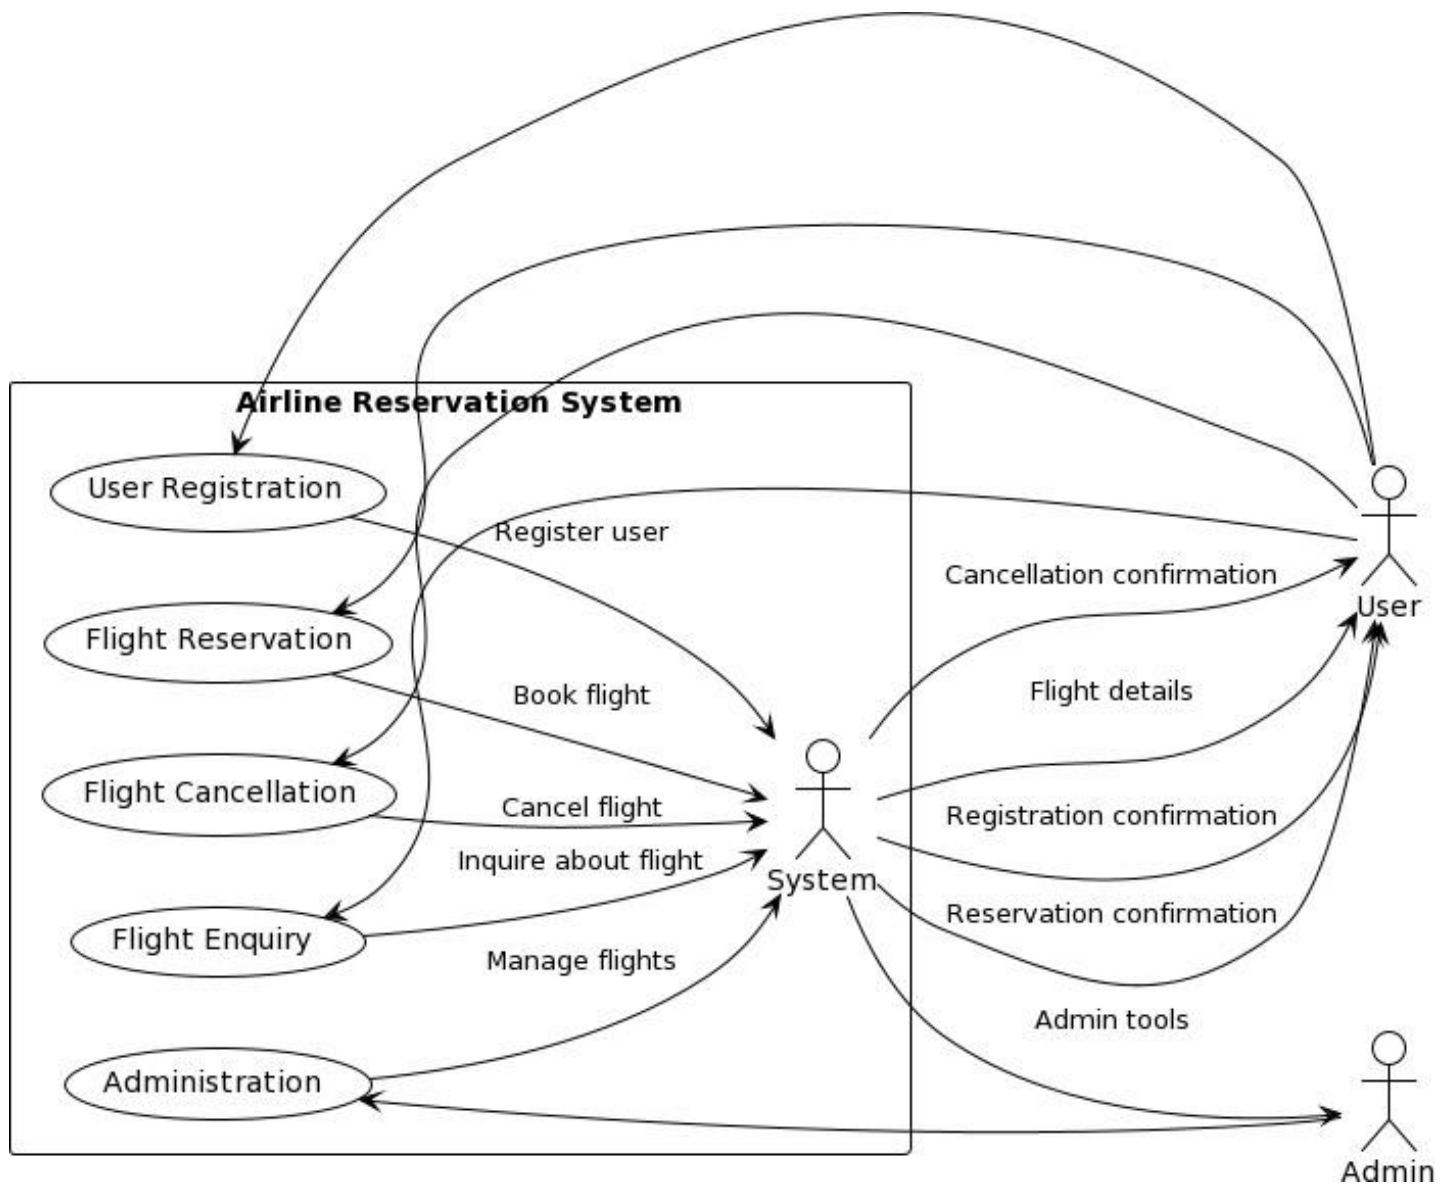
Airline Reservation System

User Registration

Flight Reservation

Flight Cancellation

Flight Enquiry

Administration

Register user

Book flight

Cancel flight

Inquire about flight

Manage flights

System

Cancellation confirmation

Flight details

Registration confirmation

Reservation confirmation

Admin tools

User

Admin